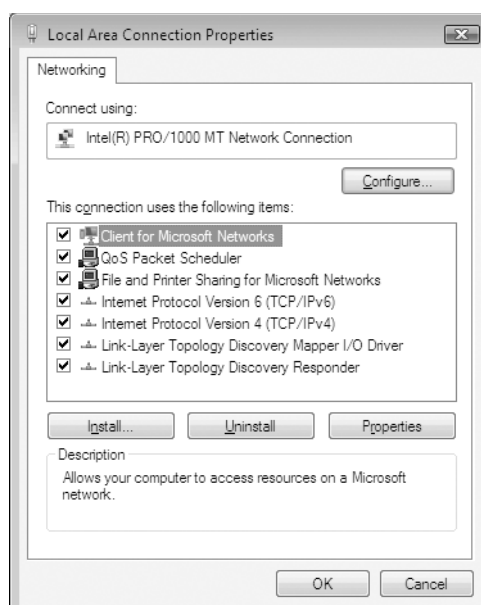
Local Area Connection Properties

Networking

Connect using:

Intel(R) PRO/1000 MT Network Connection

Configure...

This connection uses the following items:

☑ Client for Microsoft Networks
☑ QoS Packet Scheduler
☑ File and Printer Sharing for Microsoft Networks
☑ Internet Protocol Version 6 (TCP/IPv6)
☑ Internet Protocol Version 4 (TCP/IPv4)
☑ Link-Layer Topology Discovery Mapper I/O Driver
☑ Link-Layer Topology Discovery Responder

Install... | Uninstall | Properties

Description

Allows your computer to access resources on a Microsoft network.

OK | Cancel